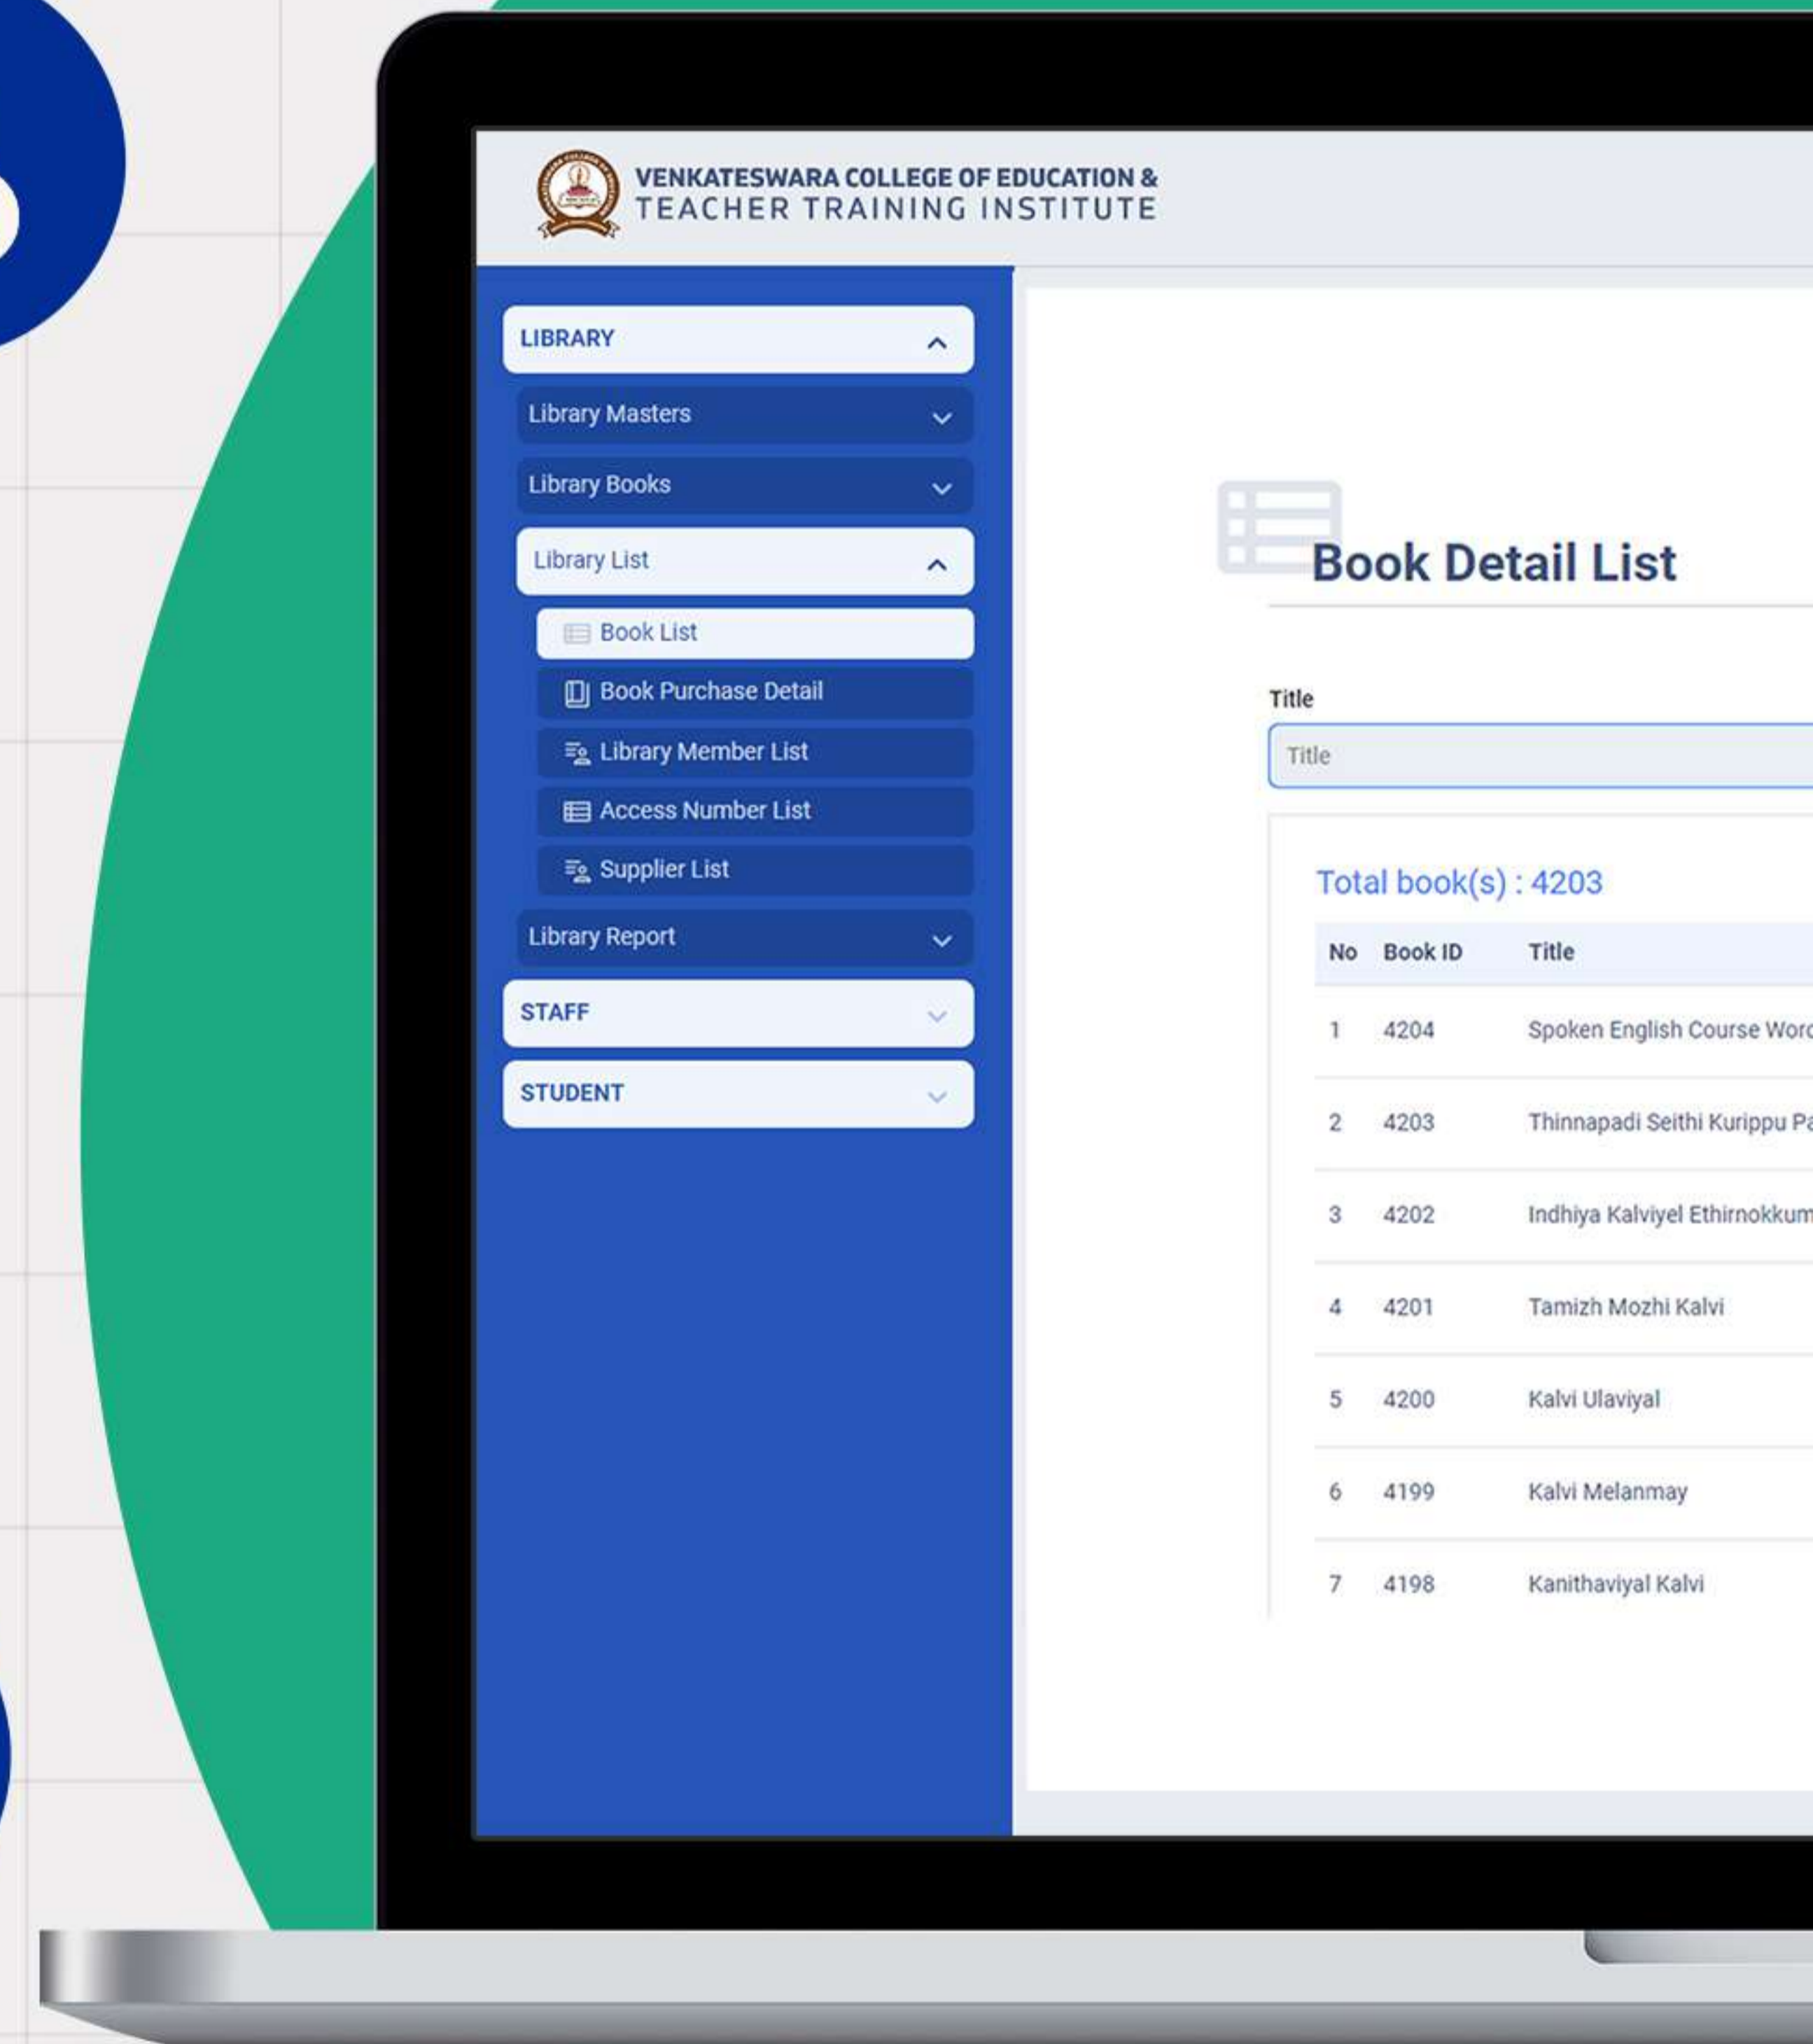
VENKATESWARA COLLEGE OF EDUCATION &
TEACHER TRAINING INSTITUTE

LIBRARY
Library Masters
Library Books
Library List
Book List
Book Purchase Detail
Library Member List
Access Number List
Supplier List
Library Report
STAFF
STUDENT

Book Detail List

Title
Title

Total book(s) : 4203

| No | Book ID | Title |
|---|---|---|
| 1 | 4204 | Spoken English Course Wor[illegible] |
| 2 | 4203 | Thinnapadi Seithi Kurippu P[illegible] |
| 3 | 4202 | Indhiya Kalviyel Ethirnokkum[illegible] |
| 4 | 4201 | Tamizh Mozhi Kalvi |
| 5 | 4200 | Kalvi Ulaviyal |
| 6 | 4199 | Kalvi Melanmay |
| 7 | 4198 | Kanithaviyal Kalvi |